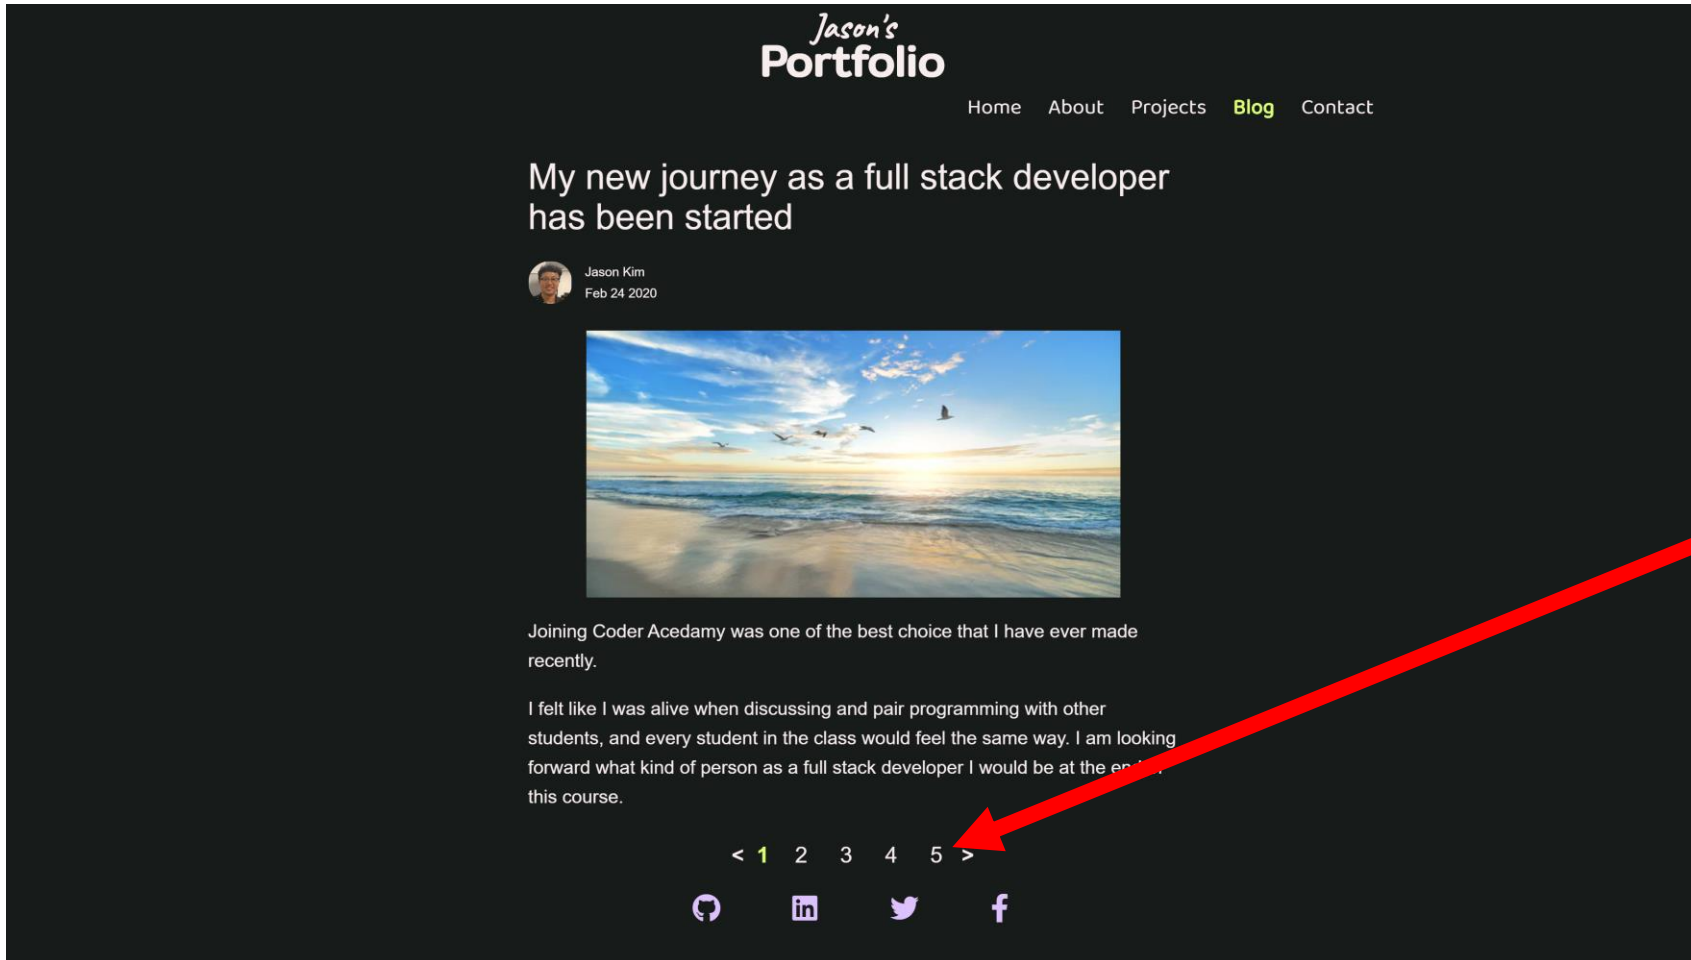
Jason's
Portfolio

Home About Projects Blog Contact

My new journey as a full stack developer has been started

Jason Kim
Feb 24 2020

Joining Coder Acedamy was one of the best choice that I have ever made recently.

I felt like I was alive when discussing and pair programming with other students, and every student in the class would feel the same way. I am looking forward what kind of person as a full stack developer I would be at the en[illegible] this course.

< 1 2 3 4 5 >